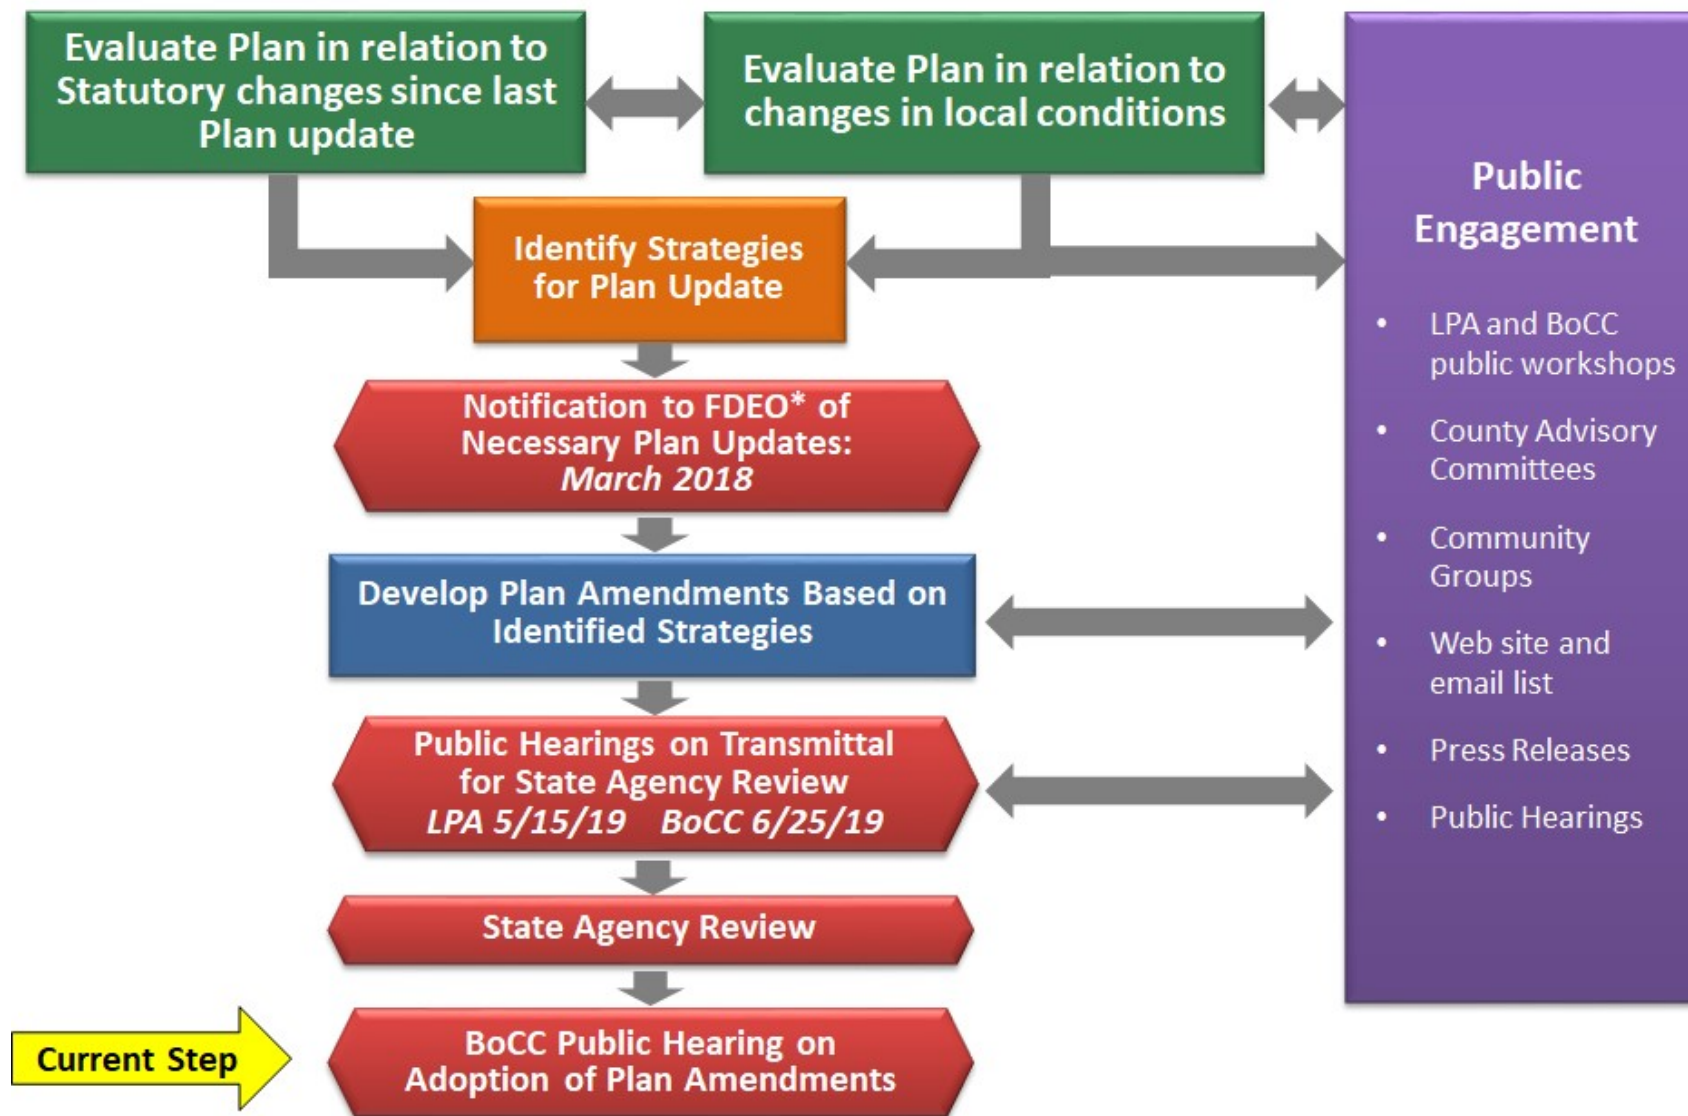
Evaluate Plan in relation to Statutory changes since last Plan update

Evaluate Plan in relation to changes in local conditions

Public Engagement

- LPA and BoCC public workshops
- County Advisory Committees
- Community Groups
- Web site and email list
- Press Releases
- Public Hearings

Identify Strategies for Plan Update

Notification to FDEO* of Necessary Plan Updates: *March 2018*

Develop Plan Amendments Based on Identified Strategies

Public Hearings on Transmittal for State Agency Review *LPA 5/15/19 BoCC 6/25/19*

State Agency Review

Current Step

BoCC Public Hearing on Adoption of Plan Amendments